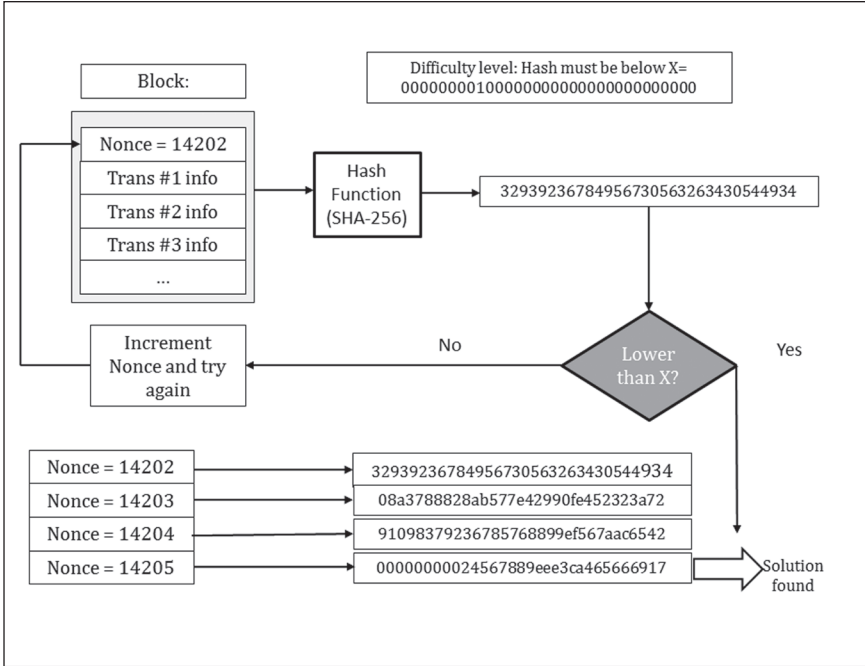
Block:

Difficulty level: Hash must be below X= 00000000100000000000000000000000

Nonce = 14202

Trans #1 info

Trans #2 info

Trans #3 info

...

Hash Function (SHA-256)

32939236784956730563263430544934

Lower than X?

No

Yes

Increment Nonce and try again

Nonce = 14202

32939236784956730563263430544934

Nonce = 14203

08a3788828ab577e42990fe452323a72

Nonce = 14204

910983792367857688899ef567aac6542

Nonce = 14205

0000000024567889eee3ca465666917

Solution found